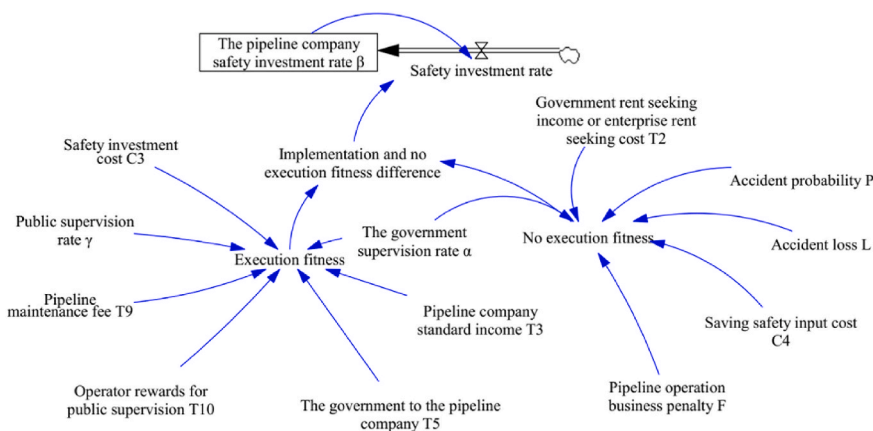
The pipeline company safety investment rate β

Safety investment rate

Government rent seeking income or enterprise rent seeking cost T2

Safety investment cost C3

Implementation and no execution fitness difference

Accident probability P

Public supervision rate γ

The government supervision rate α

No execution fitness

Accident loss L

Execution fitness

Pipeline maintenance fee T9

Pipeline company standard income T3

Saving safety input cost C4

Operator rewards for public supervision T10

The government to the pipeline company T5

Pipeline operation business penalty F